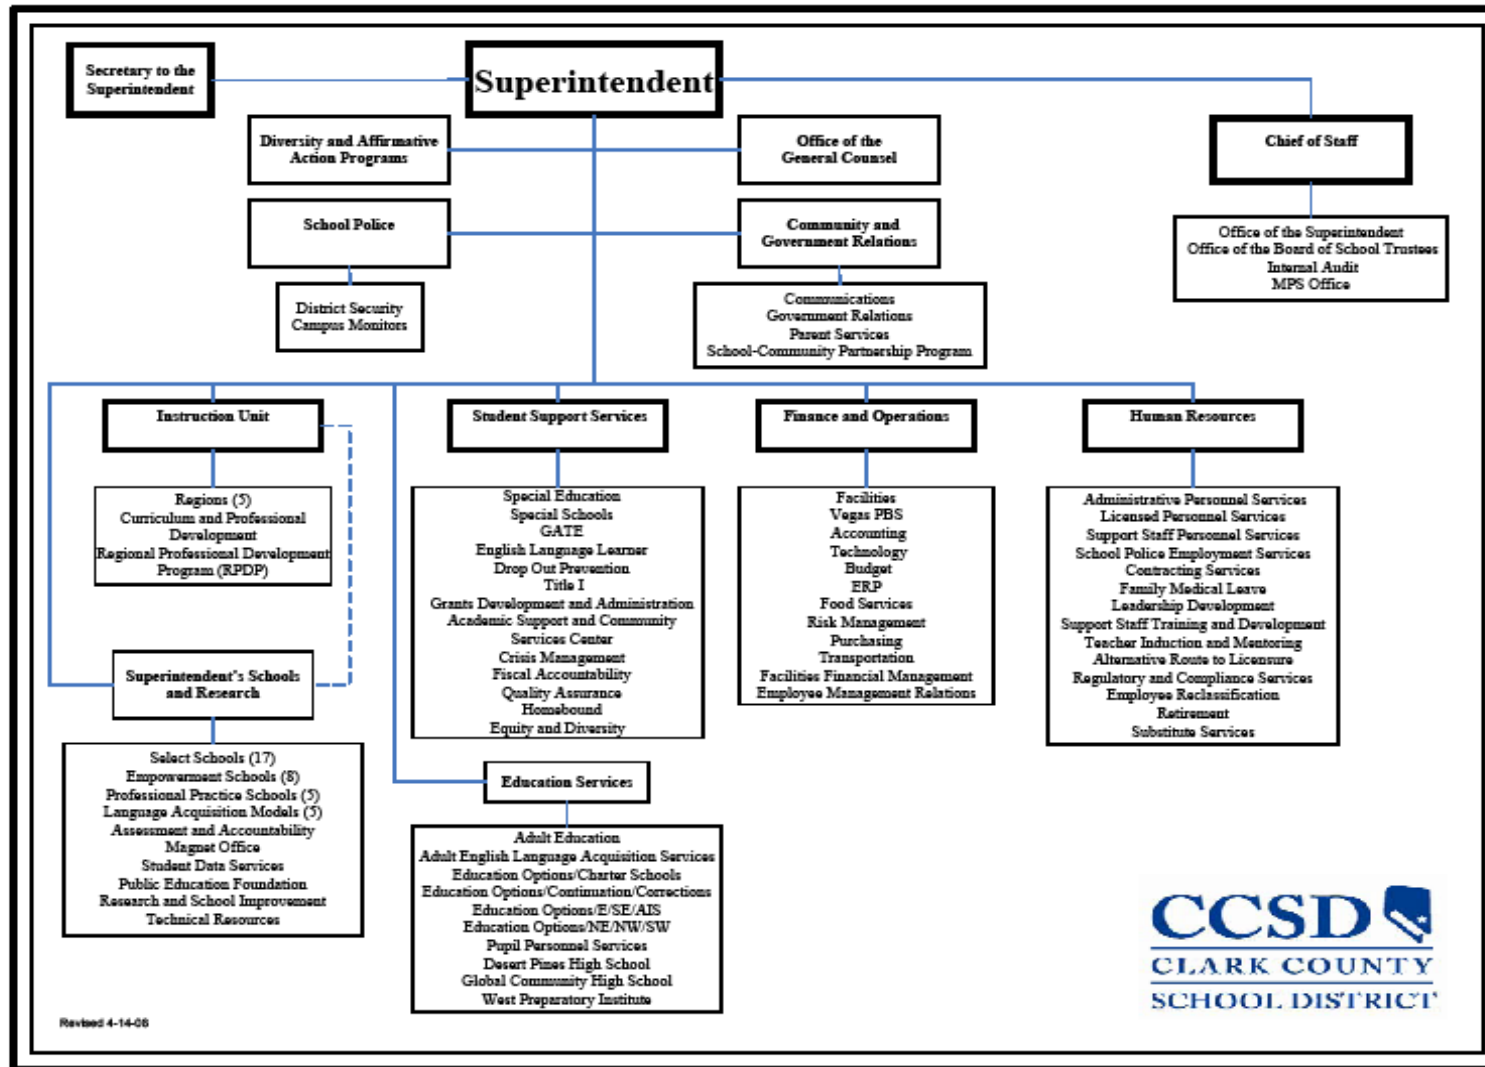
Secretary to the Superintendent

Superintendent

Chief of Staff

Diversity and Affirmative Action Programs

Office of the General Counsel

Office of the Superintendent
Office of the Board of School Trustees
Internal Audit
MPS Office

School Police

Community and Government Relations

District Security
Campus Monitors

Communications
Government Relations
Parent Services
School-Community Partnership Program

Instruction Unit

Student Support Services

Finance and Operations

Human Resources

Regions (5)
Curriculum and Professional Development
Regional Professional Development Program (RPDP)

Special Education
Special Schools
GATE
English Language Learner
Drop Out Prevention
Title I
Grants Development and Administration
Academic Support and Community Services Center
Crisis Management
Fiscal Accountability
Quality Assurance
Homebound
Equity and Diversity

Facilities
Vegas PBS
Accounting
Technology
Budget
ERP
Food Services
Risk Management
Purchasing
Transportation
Facilities Financial Management
Employee Management Relations

Administrative Personnel Services
Licensed Personnel Services
Support Staff Personnel Services
School Police Employment Services
Contracting Services
Family Medical Leave
Leadership Development
Support Staff Training and Development
Teacher Induction and Mentoring
Alternative Route to Licensure
Regulatory and Compliance Services
Employee Reclassification
Retirement
Substitute Services

Superintendent's Schools and Research

Select Schools (17)
Empowerment Schools (8)
Professional Practice Schools (5)
Language Acquisition Models (5)
Assessment and Accountability
Magnet Office
Student Data Services
Public Education Foundation
Research and School Improvement
Technical Resources

Education Services

Adult Education
Adult English Language Acquisition Services
Education Options/Charter Schools
Education Options/Continuation/Corrections
Education Options/E/SE/AIS
Education Options/NE/NW/SW
Pupil Personnel Services
Desert Pines High School
Global Community High School
West Preparatory Institute

CCSD
CLARK COUNTY
SCHOOL DISTRICT

Revised 4-14-08